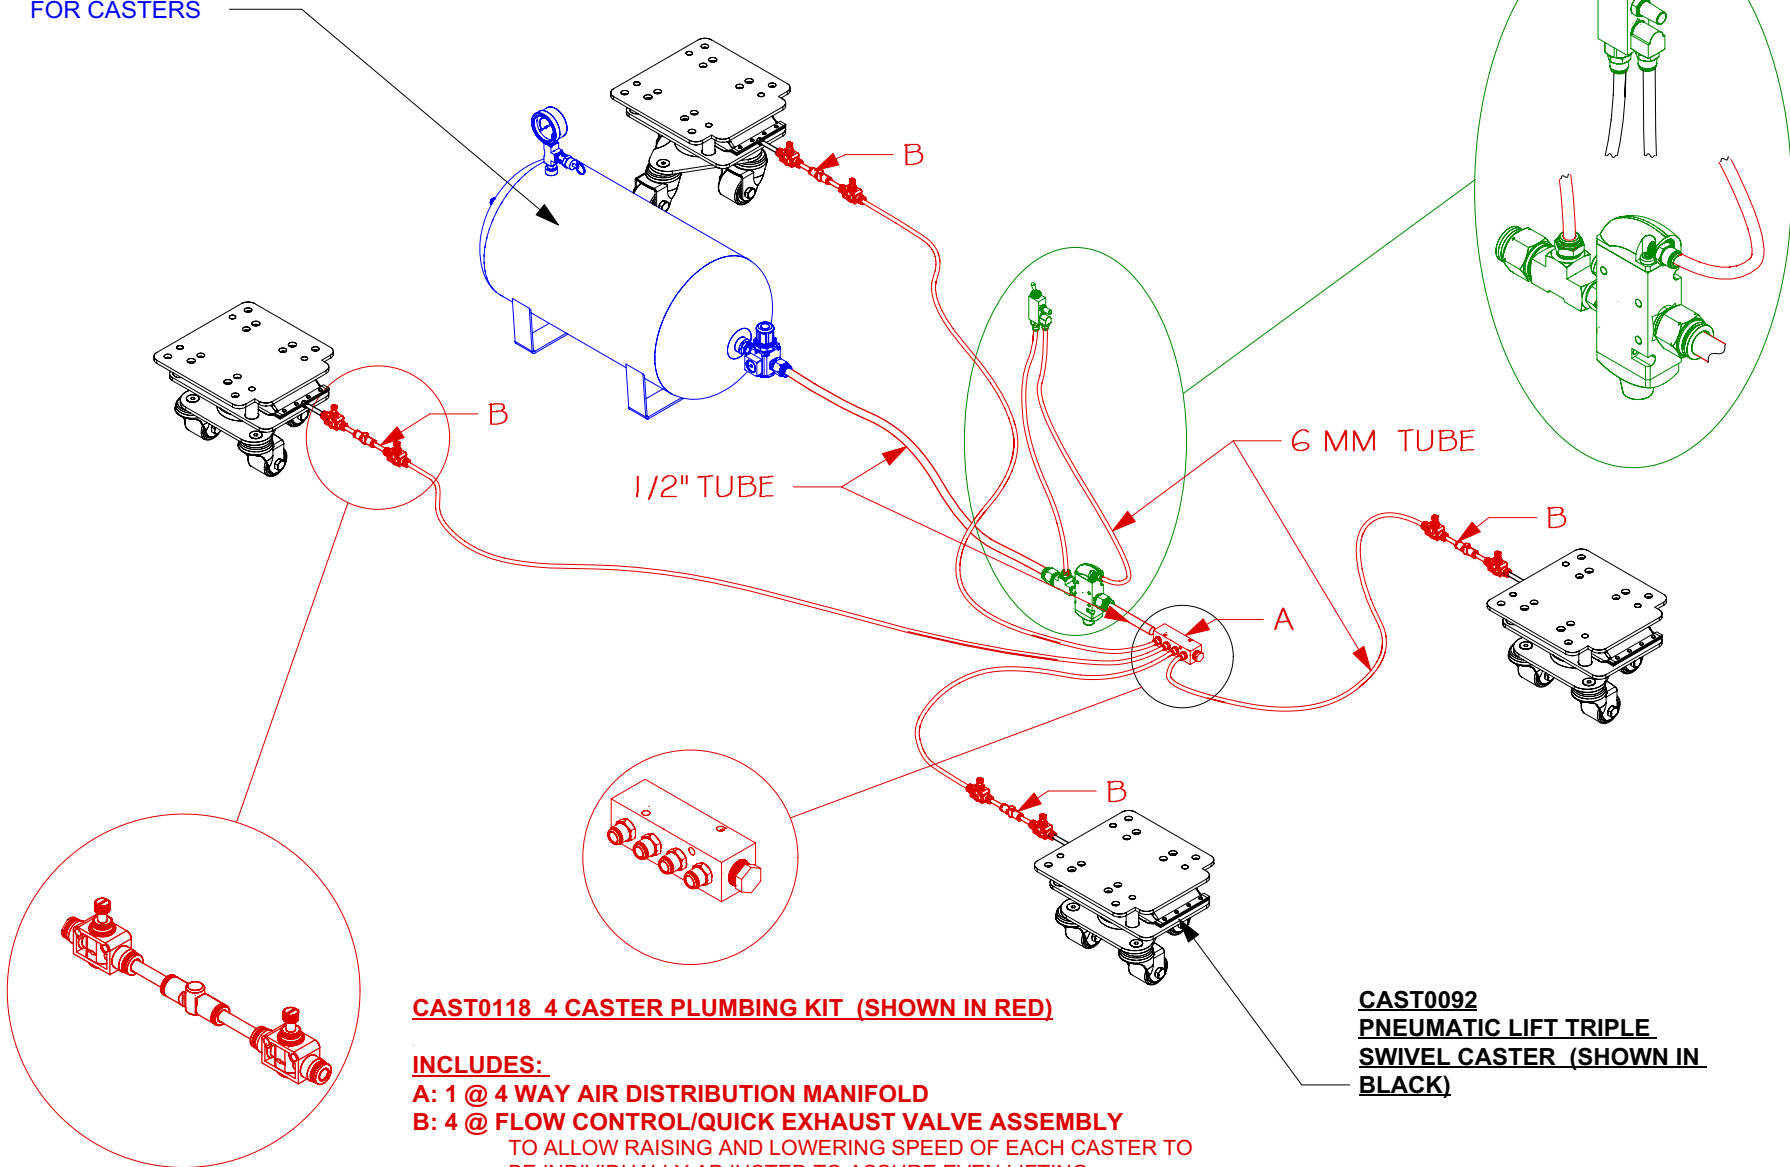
FOR CASTERS

B

B

1/2" TUBE

6 MM TUBE

B

A

B

CAST0118 4 CASTER PLUMBING KIT (SHOWN IN RED)

INCLUDES:
A: 1 @ 4 WAY AIR DISTRIBUTION MANIFOLD
B: 4 @ FLOW CONTROL/QUICK EXHAUST VALVE ASSEMBLY
TO ALLOW RAISING AND LOWERING SPEED OF EACH CASTER TO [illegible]

CAST0092
PNEUMATIC LIFT TRIPLE SWIVEL CASTER (SHOWN IN BLACK)